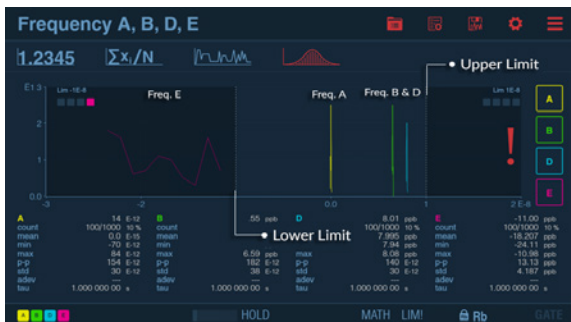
Frequency A, B, D, E

1.2345 $\sum x_i/N$

E1 3
Lim -1E-8
Freq. E
Freq. A
Freq. B & D
Upper Limit
Lim 1E-8
A
B
D
E
!
2
1
0.0
-3
-2
0.0
1
2 E-8
Lower Limit

| A | | | B | | D | | | E | | |
|---|---|---|---|---|---|---|---|---|---|---|
| count | 14 | E-12 | | 55 ppb | | 8.01 | ppb | | -11.00 | ppb |
| mean | 100/1000 | 10 % | | | count | 100/1000 | 10 % | count | 100/1000 | 10 % |
| min | 0.0 | E-15 | | | mean | 7.995 | ppb | mean | -18.207 | ppb |
| max | -70 | E-12 | | | min | 7.94 | ppb | min | -24.11 | ppb |
| p-p | 84 | E-12 | | 6.59 ppb | max | 8.08 | ppb | max | -10.98 | ppb |
| std | 154 | E-12 | | 182 E-12 | p-p | 140 | E-12 | p-p | 13.13 | ppb |
| adev | 30 | E-12 | | 38 E-12 | std | 30 | E-12 | std | 4.187 | ppb |
| tau | 1.000 000 00 | s | | 1.000 000 00 s | tau | 1.000 000 00 | s | tau | 1.000 000 00 | s |

A B D E HOLD MATH LIM! Rb GATE